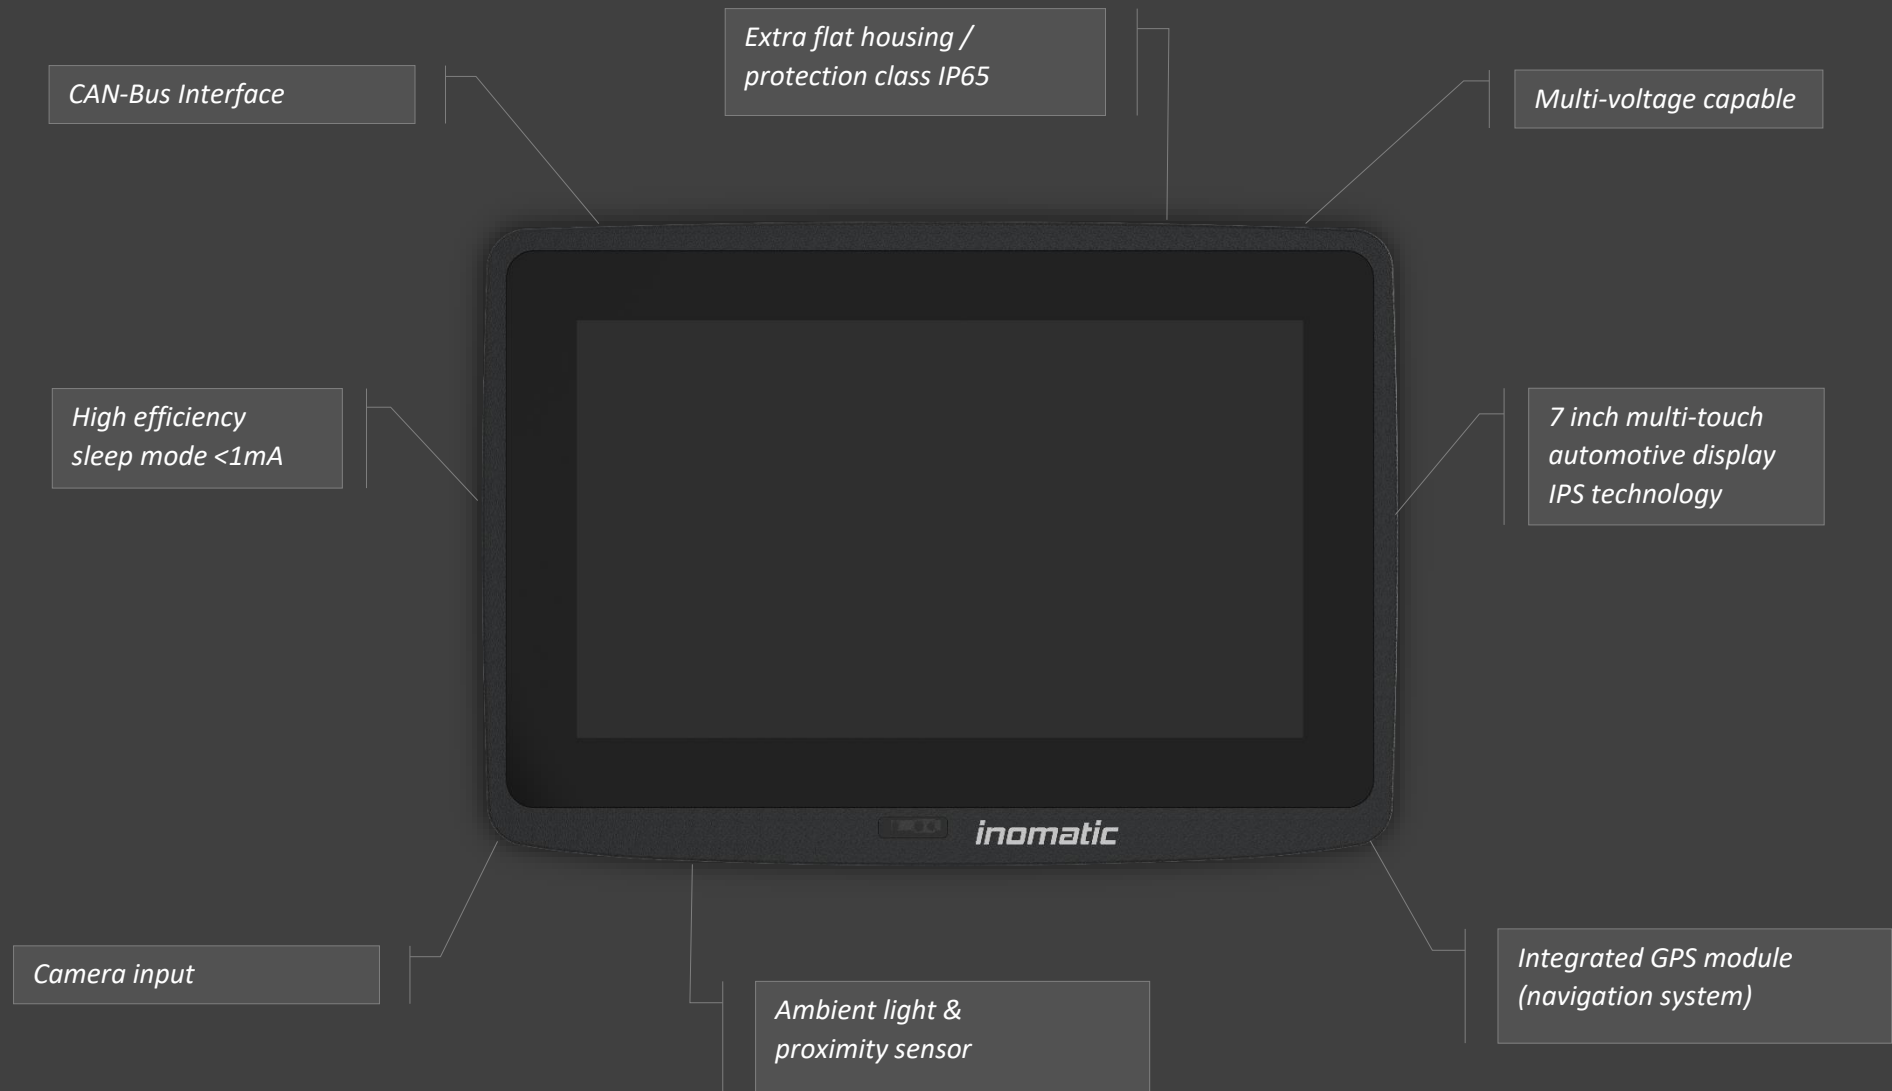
Extra flat housing / protection class IP65

CAN-Bus Interface

Multi-voltage capable

High efficiency sleep mode <1mA

7 inch multi-touch automotive display IPS technology

inomatic

Camera input

Ambient light & proximity sensor

Integrated GPS module (navigation system)